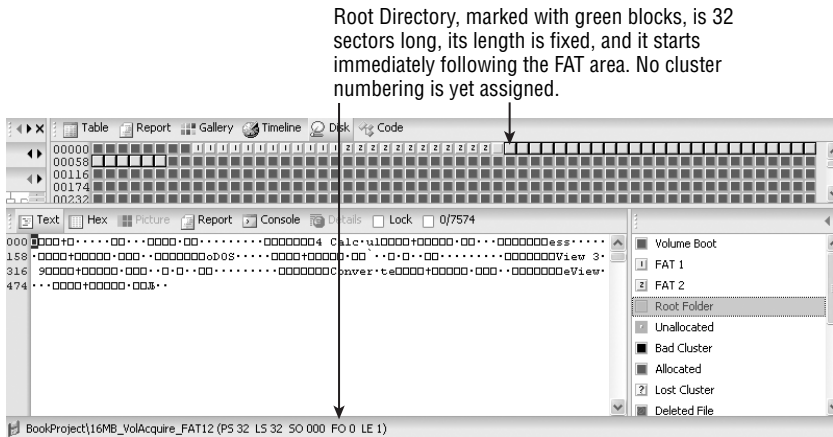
Root Directory, marked with green blocks, is 32 sectors long, its length is fixed, and it starts immediately following the FAT area. No cluster numbering is yet assigned.

Table Report Gallery Timeline Disk Code

00000
00058
00116
00174
00232

Text Hex Picture Report Console Details Lock 0/7574

000 ·····················Calc·ul·········ess·····
158 ···················oDOS···························View 3·
316 9··························Conver·te·················eView·
474 ·········

Volume Boot
FAT 1
FAT 2
Root Folder
Unallocated
Bad Cluster
Allocated
Lost Cluster
Deleted File

BookProject\16MB_VolAcquire_FAT12 (PS 32 LS 32 SO 000 FO 0 LE 1)